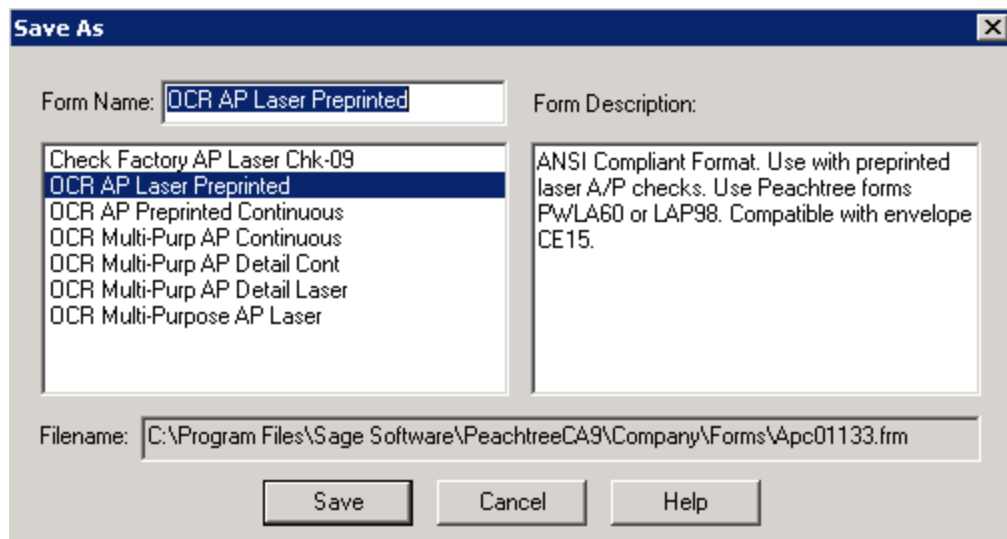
Save As

Form Name: OCR AP Laser Preprinted

Form Description:

Check Factory AP Laser Chk-09
OCR AP Laser Preprinted
OCR AP Preprinted Continuous
OCR Multi-Purp AP Continuous
OCR Multi-Purp AP Detail Cont
OCR Multi-Purp AP Detail Laser
OCR Multi-Purpose AP Laser

ANSI Compliant Format. Use with preprinted laser A/P checks. Use Peachtree forms PWLA60 or LAP98. Compatible with envelope CE15.

Filename: C:\Program Files\Sage Software\PeachtreeCA9\Company\Forms\Apc01133.frm

Save
Cancel
Help